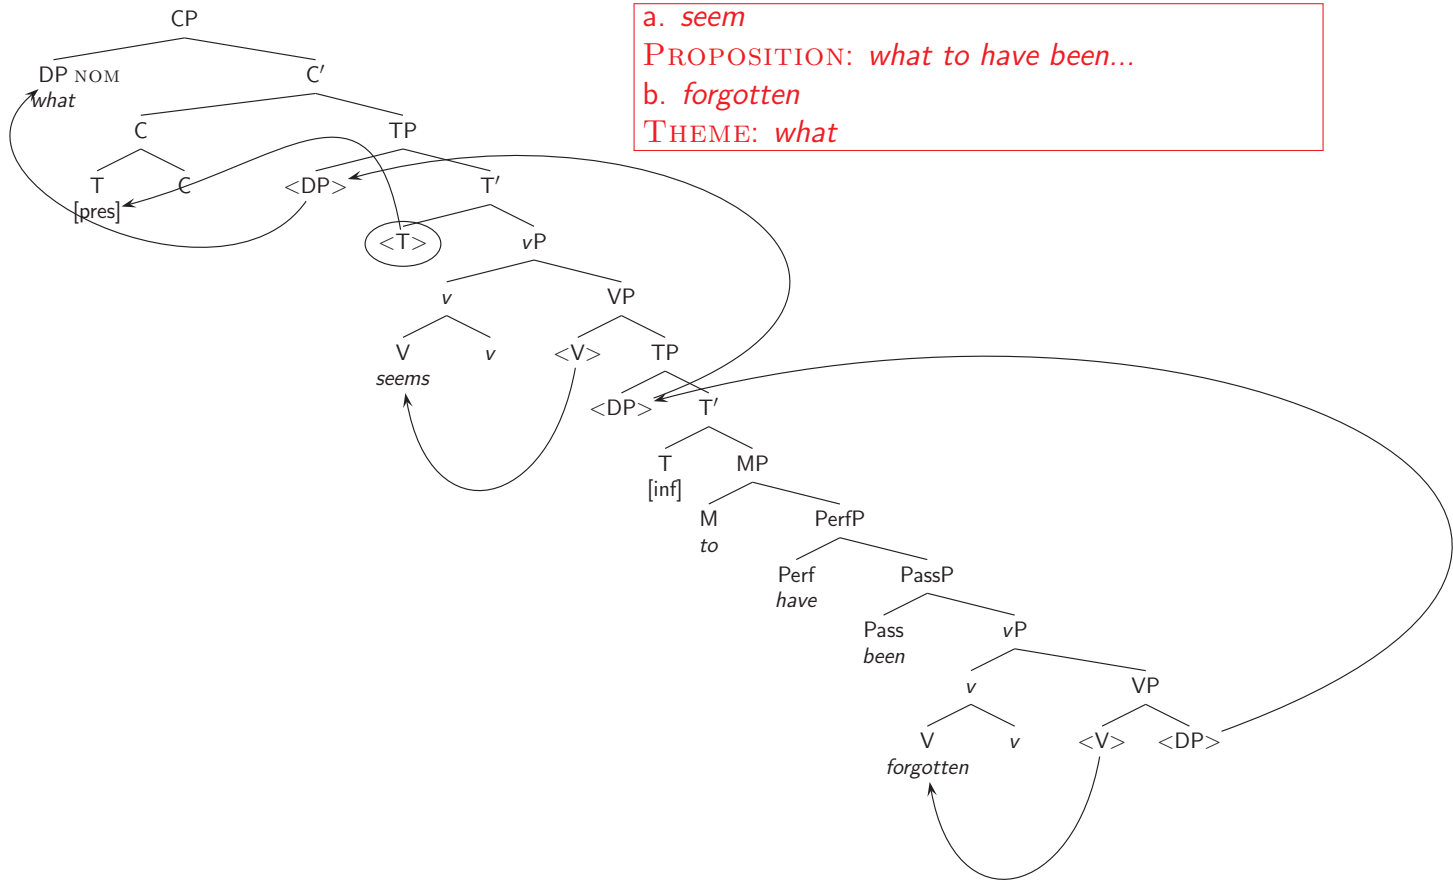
CP

DP NOM
what

C′

C

TP

T
[pres]

C

<DP>

T′

<T>

vP

v

VP

V
seems

v

<V>

TP

<DP>

T′

T
[inf]

MP

M
to

PerfP

Perf
have

PassP

Pass
been

vP

v

VP

V
forgotten

v

<V>

<DP>

a. seem
PROPOSITION: what to have been...
b. forgotten
THEME: what